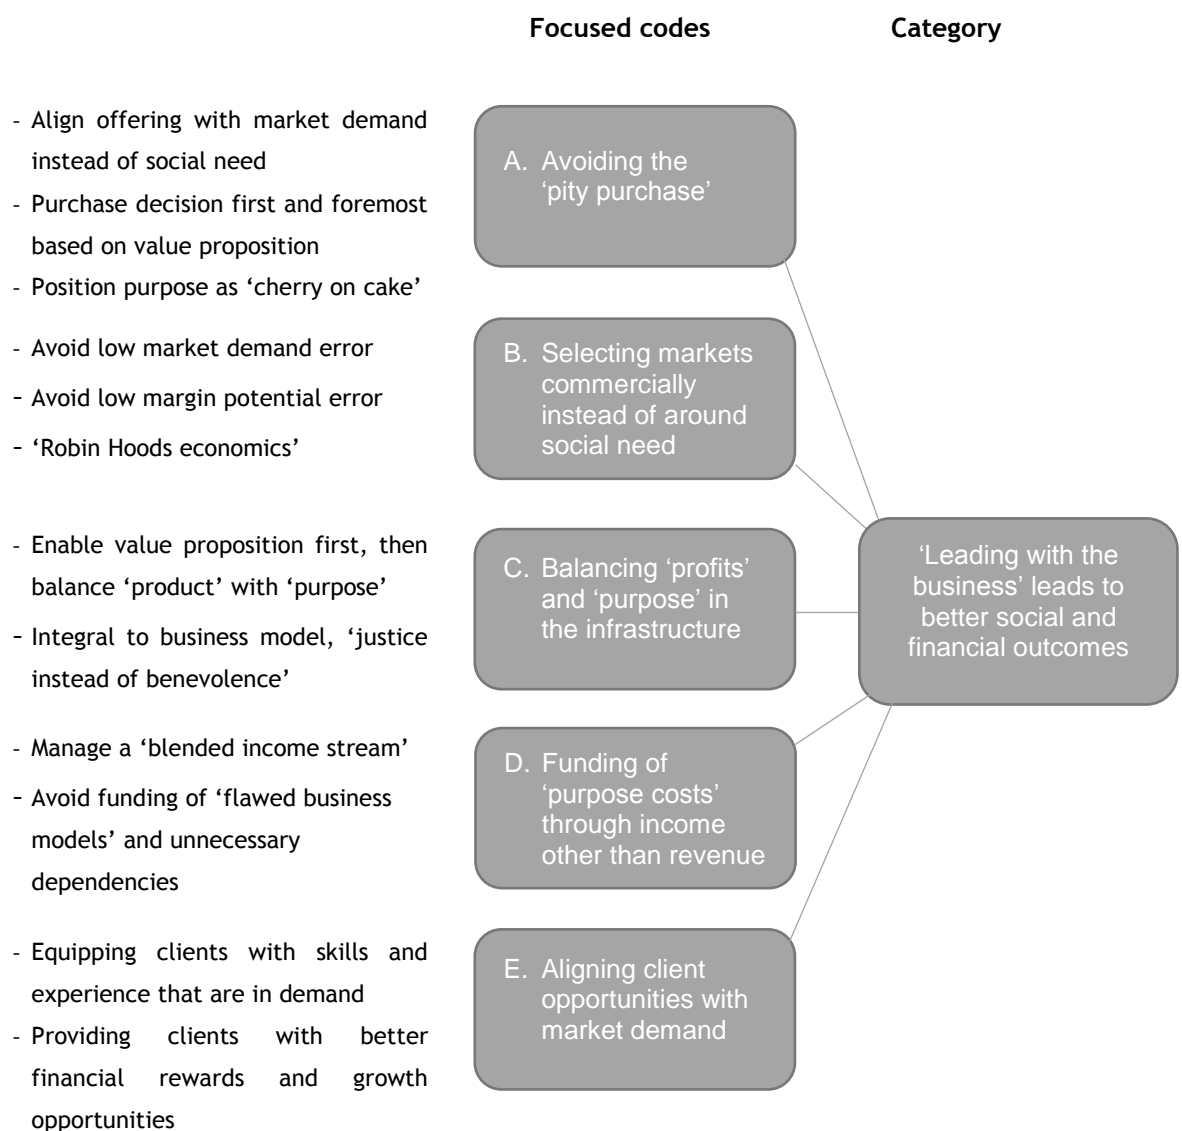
Focused codes

Category

- Align offering with market demand instead of social need
- Purchase decision first and foremost based on value proposition
- Position purpose as ‘cherry on cake’

A. Avoiding the ‘pity purchase’

- Avoid low market demand error
– Avoid low margin potential error
– ‘Robin Hoods economics’

B. Selecting markets commercially instead of around social need

- Enable value proposition first, then balance ‘product’ with ‘purpose’
– Integral to business model, ‘justice instead of benevolence’

C. Balancing ‘profits’ and ‘purpose’ in the infrastructure

- Manage a ‘blended income stream’
– Avoid funding of ‘flawed business models’ and unnecessary dependencies

D. Funding of ‘purpose costs’ through income other than revenue

- Equipping clients with skills and experience that are in demand
- Providing clients with better financial rewards and growth opportunities

E. Aligning client opportunities with market demand

‘Leading with the business’ leads to better social and financial outcomes